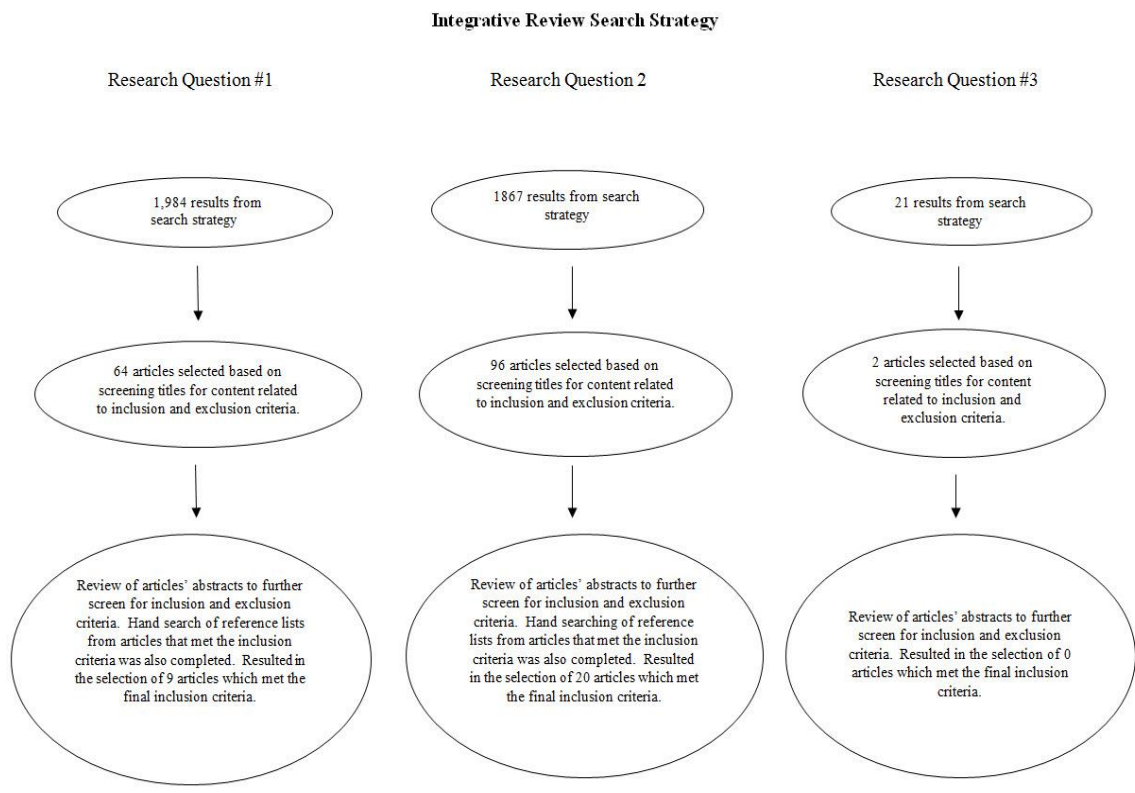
**Integrative Review Search Strategy**

Research Question #1

1,984 results from search strategy

64 articles selected based on screening titles for content related to inclusion and exclusion criteria.

Review of articles' abstracts to further screen for inclusion and exclusion criteria. Hand search of reference lists from articles that met the inclusion criteria was also completed. Resulted in the selection of 9 articles which met the final inclusion criteria.

Research Question 2

1867 results from search strategy

96 articles selected based on screening titles for content related to inclusion and exclusion criteria.

Review of articles' abstracts to further screen for inclusion and exclusion criteria. Hand searching of reference lists from articles that met the inclusion criteria was also completed. Resulted in the selection of 20 articles which met the final inclusion criteria.

Research Question #3

21 results from search strategy

2 articles selected based on screening titles for content related to inclusion and exclusion criteria.

Review of articles' abstracts to further screen for inclusion and exclusion criteria. Resulted in the selection of 0 articles which met the final inclusion criteria.